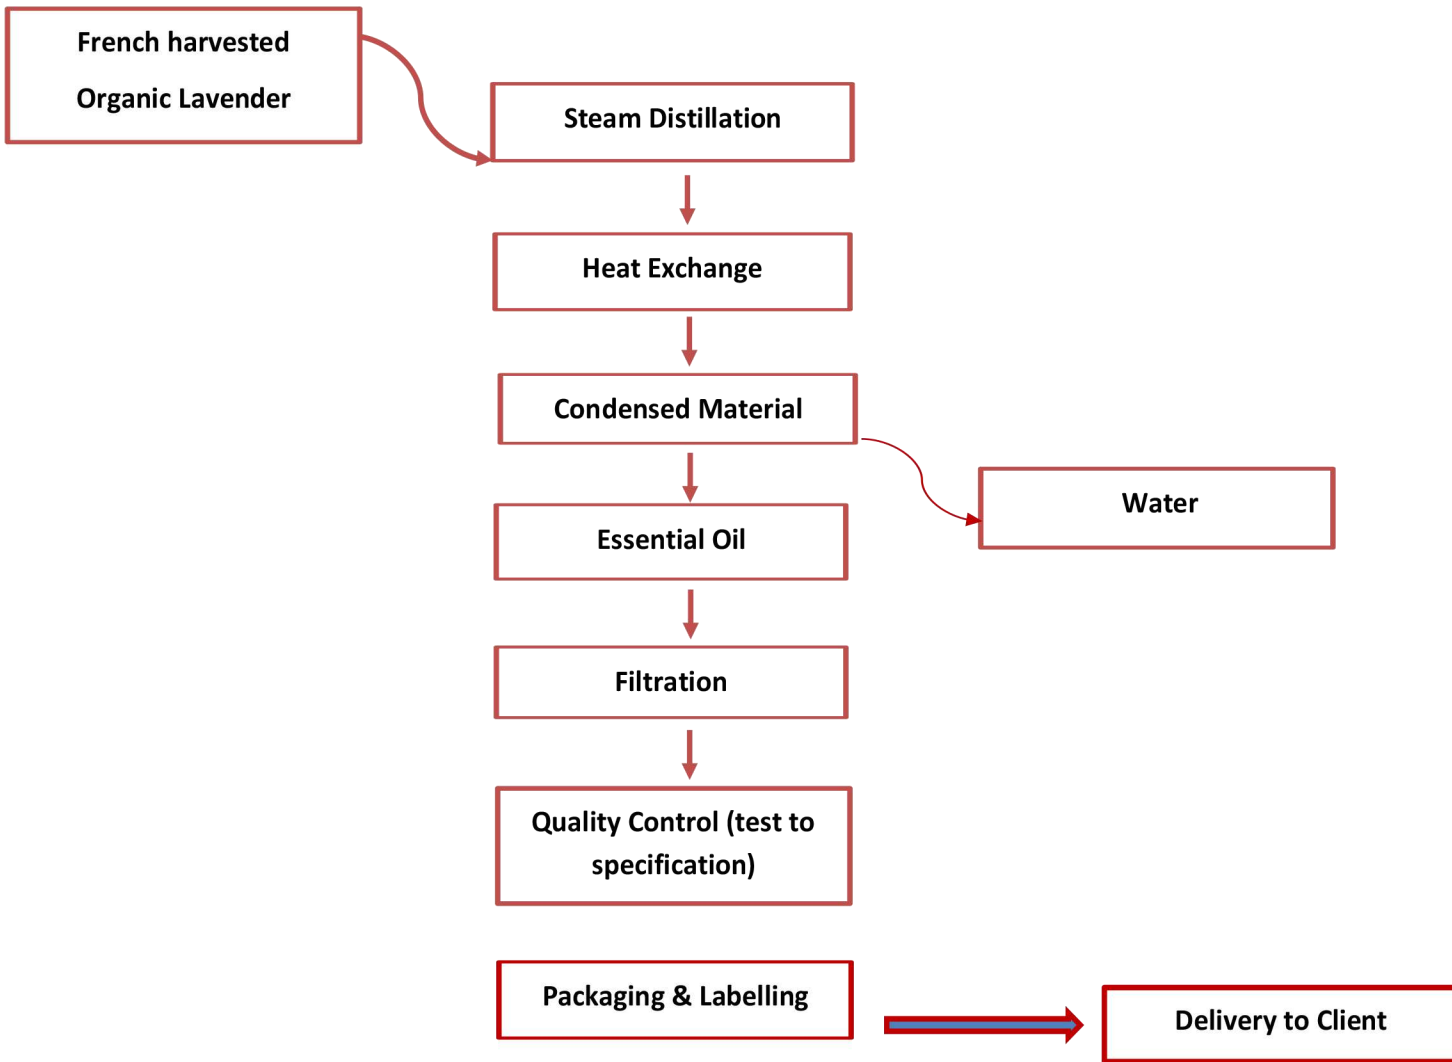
French harvested Organic Lavender

Steam Distillation

Heat Exchange

Condensed Material

Water

Essential Oil

Filtration

Quality Control (test to specification)

Packaging & Labelling

Delivery to Client